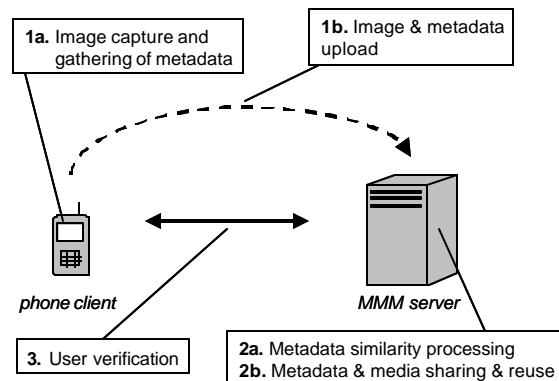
**1a.** Image capture and gathering of metadata

**1b.** Image & metadata upload

phone client

MMM server

**3.** User verification

**2a.** Metadata similarity processing
**2b.** Metadata & media sharing & reuse